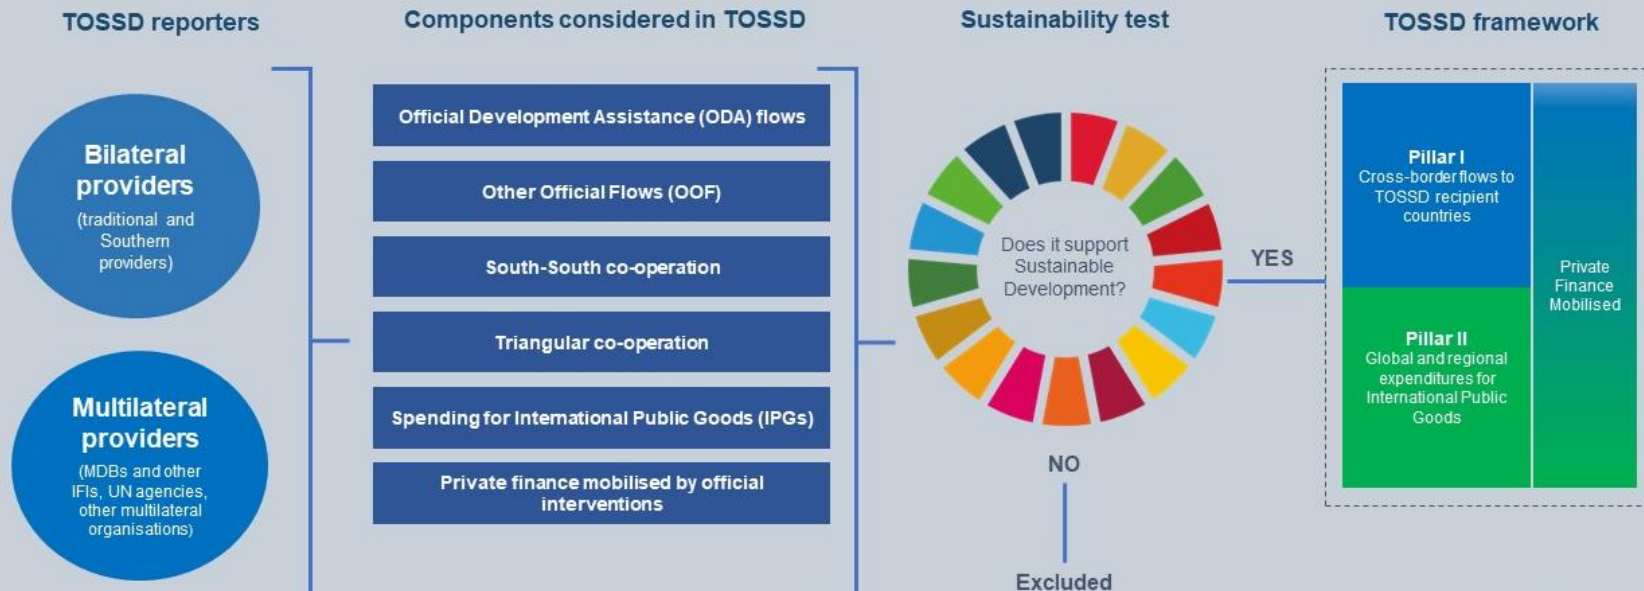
TOSSD reporters

Bilateral providers
(traditional and Southern providers)

Multilateral providers
(MDBs and other IFIs, UN agencies, other multilateral organisations)

Components considered in TOSSD

Official Development Assistance (ODA) flows

Other Official Flows (OOF)

South-South co-operation

Triangular co-operation

Spending for International Public Goods (IPGs)

Private finance mobilised by official interventions

Sustainability test

Does it support Sustainable Development?

YES

NO

Excluded

TOSSD framework

Pillar I
Cross-border flows to TOSSD recipient countries

Pillar II
Global and regional expenditures for International Public Goods

Private Finance Mobilised